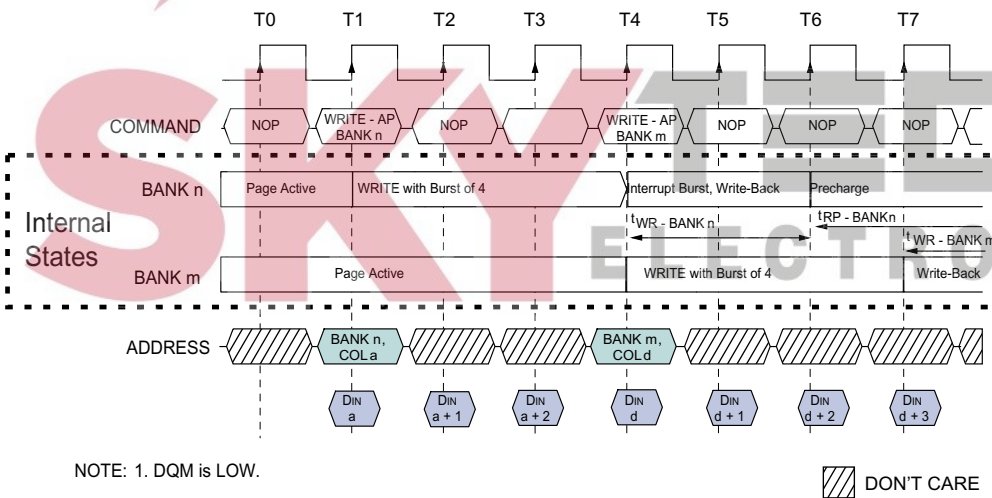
T0 T1 T2 T3 T4 T5 T6 T7

COMMAND

NOP

WRITE - AP BANK n

NOP

WRITE - AP BANK m

NOP

NOP

NOP

BANK n

Page Active

WRITE with Burst of 4

Interrupt Burst, Write-Back

Precharge

Internal States

$t_{WR}$ - BANK n

$t_{RP}$ - BANK n

$t_{WR}$ - BANK m

BANK m

Page Active

WRITE with Burst of 4

Write-Back

ADDRESS

BANK n, COL a

BANK m, COL d

DIN a

DIN a + 1

DIN a + 2

DIN d

DIN d + 1

DIN d + 2

DIN d + 3

NOTE: 1. DQM is LOW.

DON'T CARE

SKY ELECTRO